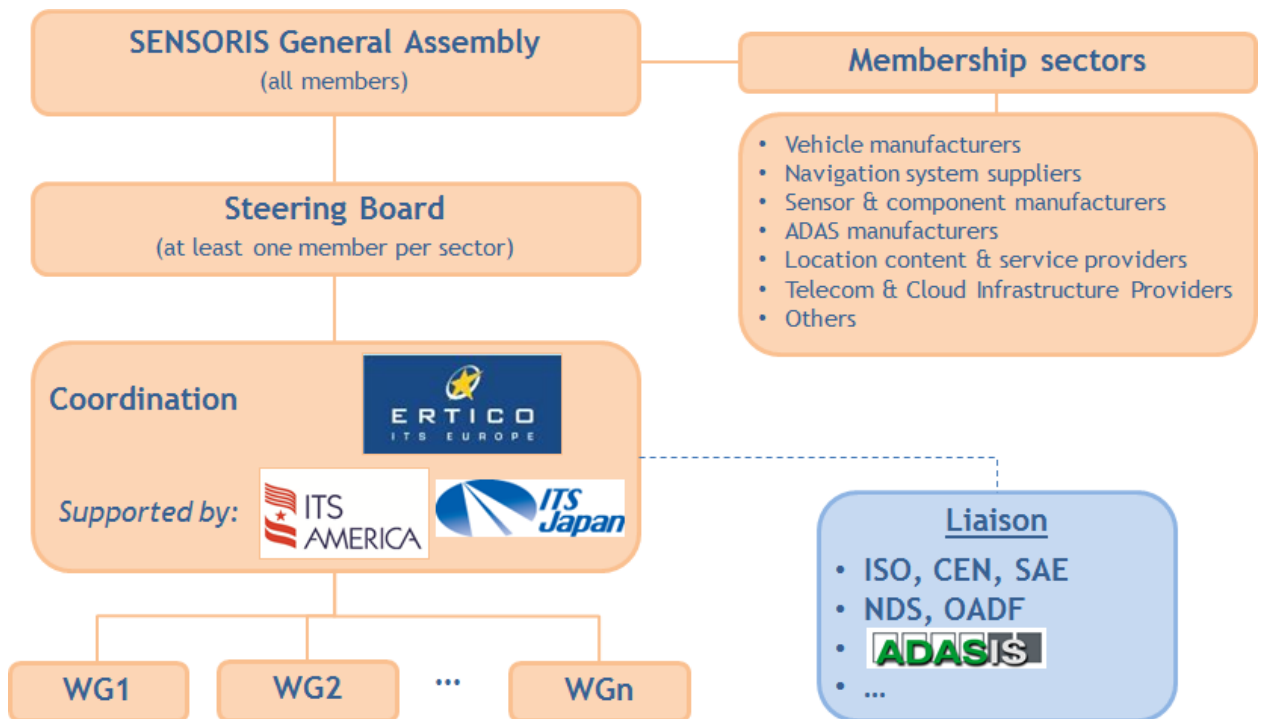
SENSORIS General Assembly
(all members)

Membership sectors

- Vehicle manufacturers
- Navigation system suppliers
- Sensor & component manufacturers
- ADAS manufacturers
- Location content & service providers
- Telecom & Cloud Infrastructure Providers
- Others

Steering Board
(at least one member per sector)

Coordination

ERTICO
ITS EUROPE

Supported by:

ITS AMERICA

ITS Japan

Liaison

- ISO, CEN, SAE
- NDS, OADF
- ADASIS
- …

WG1

WG2

…

WGn